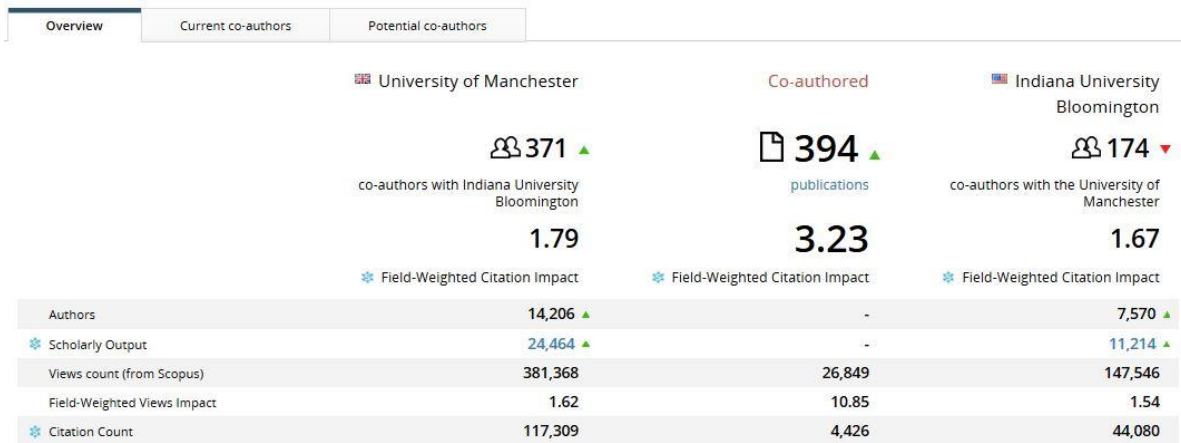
Overview | Current co-authors | Potential co-authors

University of Manchester

371 ▲

co-authors with Indiana University Bloomington

1.79

Field-Weighted Citation Impact

Co-authored

394 ▲

publications

3.23

Field-Weighted Citation Impact

Indiana University Bloomington

174 ▼

co-authors with the University of Manchester

1.67

Field-Weighted Citation Impact

| | | | |
|---|---|---|---|
| Authors | 14,206 ▲ | - | 7,570 ▲ |
| Scholarly Output | 24,464 ▲ | - | 11,214 ▲ |
| Views count (from Scopus) | 381,368 | 26,849 | 147,546 |
| Field-Weighted Views Impact | 1.62 | 10.85 | 1.54 |
| Citation Count | 117,309 | 4,426 | 44,080 |